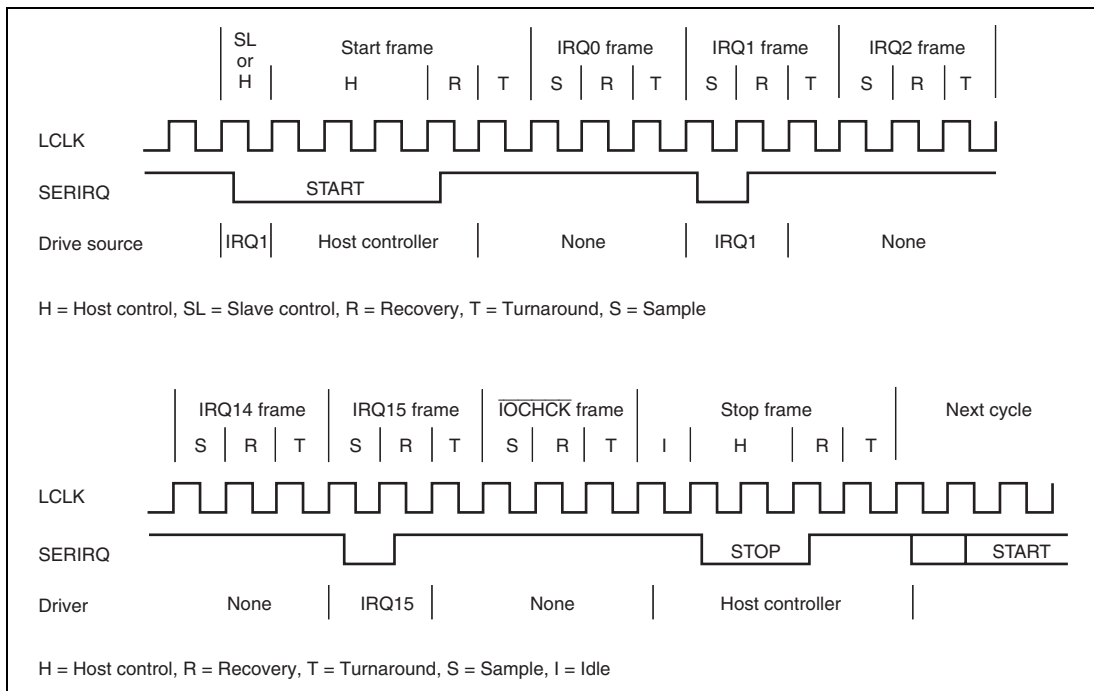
SL or H

Start frame
H R T

IRQ0 frame
S R T

IRQ1 frame
S R T

IRQ2 frame
S R T

LCLK

SERIRQ

START

Drive source

IRQ1 Host controller None IRQ1 None

H = Host control, SL = Slave control, R = Recovery, T = Turnaround, S = Sample

IRQ14 frame
S R T

IRQ15 frame
S R T

$\overline{IOCHCK}$ frame
S R T

Stop frame
I H R T

Next cycle

LCLK

SERIRQ

STOP

START

Driver

None IRQ15 None Host controller

H = Host control, R = Recovery, T = Turnaround, S = Sample, I = Idle